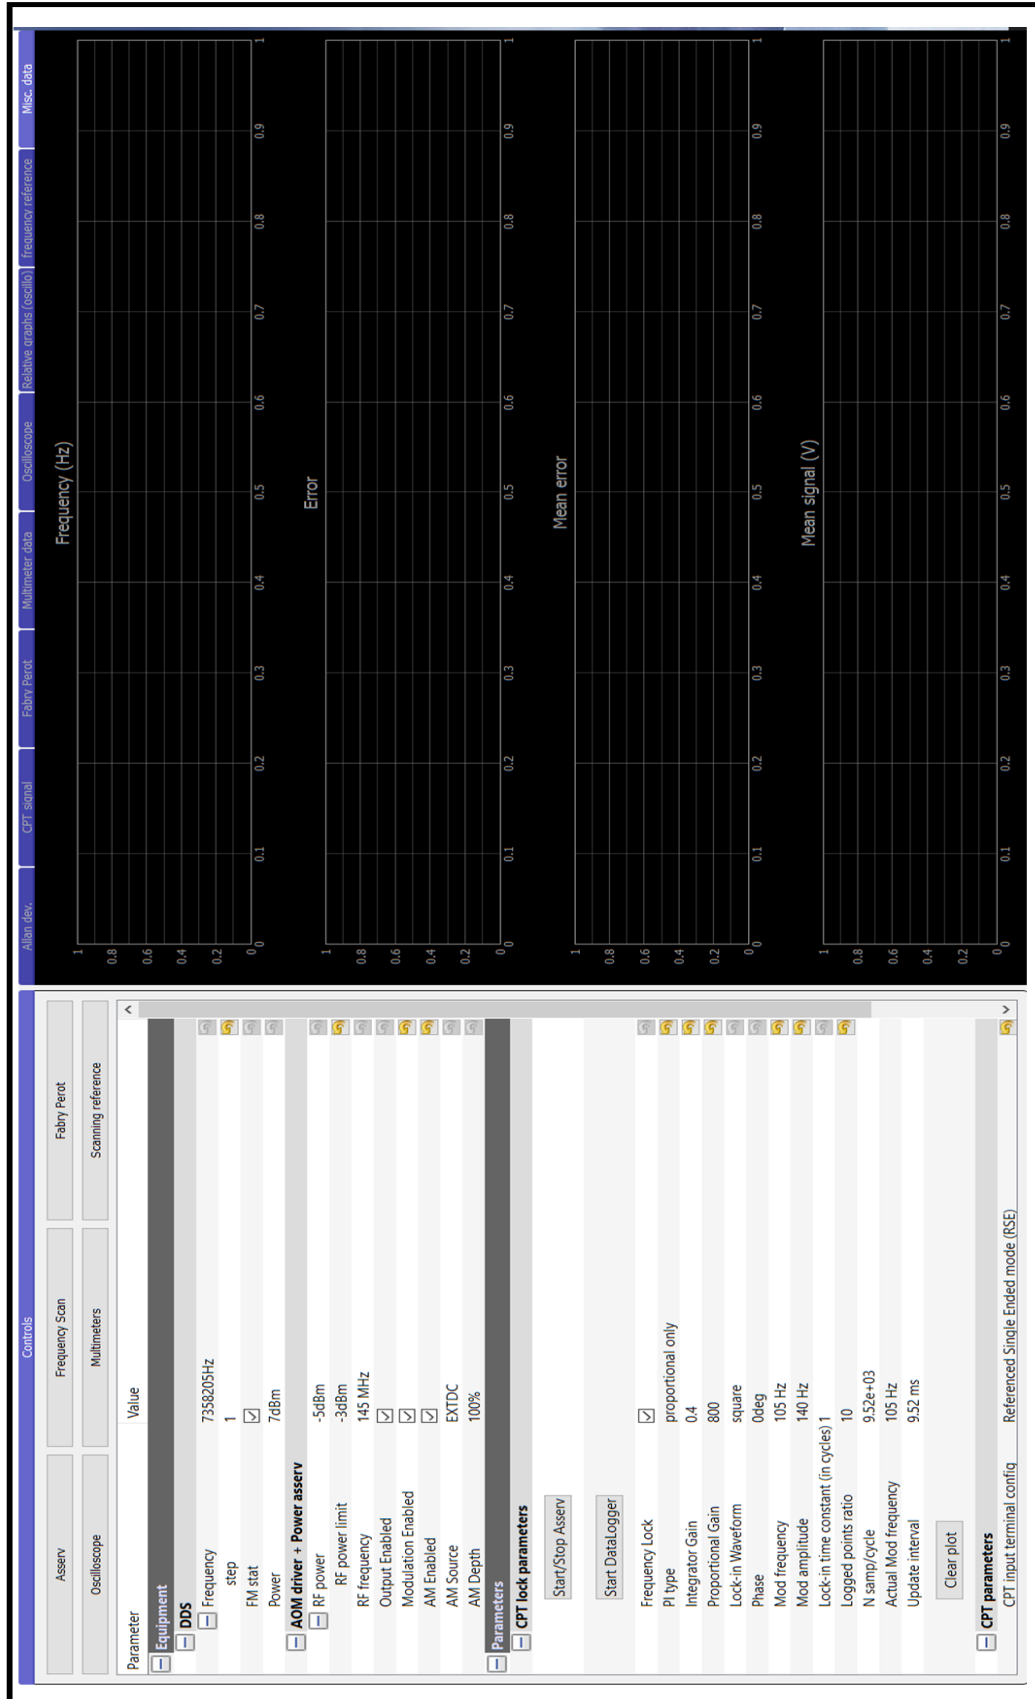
Controls

Asserv | Frequency Scan | Fabry Perot
Oscilloscope | Multimeters | Scanning reference

| Parameter | Value |
|---|---|
| Equipment | |
| DDS | |
| Frequency | 7358205Hz |
| step | 1 |
| FM stat | ☑ |
| Power | 7dBm |
| AOM driver + Power asserv | |
| RF power | -5dBm |
| RF power limit | -3dBm |
| RF frequency | 145 MHz |
| Output Enabled | ☑ |
| Modulation Enabled | ☑ |
| AM Enabled | ☑ |
| AM Source | EXTDC |
| AM Depth | 100% |
| Parameters | |
| CPT lock parameters | |
| Start/Stop Asserv | |
| Start DataLogger | |
| Frequency Lock | ☑ |
| PI type | proportional only |
| Integrator Gain | 0.4 |
| Proportional Gain | 800 |
| Lock-in Waveform | square |
| Phase | 0deg |
| Mod frequency | 105 Hz |
| Mod amplitude | 140 Hz |
| Lock-in time constant (in cycles) | 1 |
| Logged points ratio | 10 |
| N samp/cycle | 9.52e+03 |
| Actual Mod frequency | 105 Hz |
| Update interval | 9.52 ms |
| Clear plot | |
| CPT parameters | |
| CPT input terminal config | Referenced Single Ended mode (RSE) |

Allan dev. | CPT signal | Fabry Perot | Multimeter data | Oscilloscope | Relative graphs (oscillo) | frequency reference | Misc. data

Frequency (Hz)
1 0.8 0.6 0.4 0.2 0
0 0.1 0.2 0.3 0.4 0.5 0.6 0.7 0.8 0.9 1

Error
1 0.8 0.6 0.4 0.2 0
0 0.1 0.2 0.3 0.4 0.5 0.6 0.7 0.8 0.9 1

Mean error
1 0.8 0.6 0.4 0.2 0
0 0.1 0.2 0.3 0.4 0.5 0.6 0.7 0.8 0.9 1

Mean signal (V)
1 0.8 0.6 0.4 0.2 0
0 0.1 0.2 0.3 0.4 0.5 0.6 0.7 0.8 0.9 1